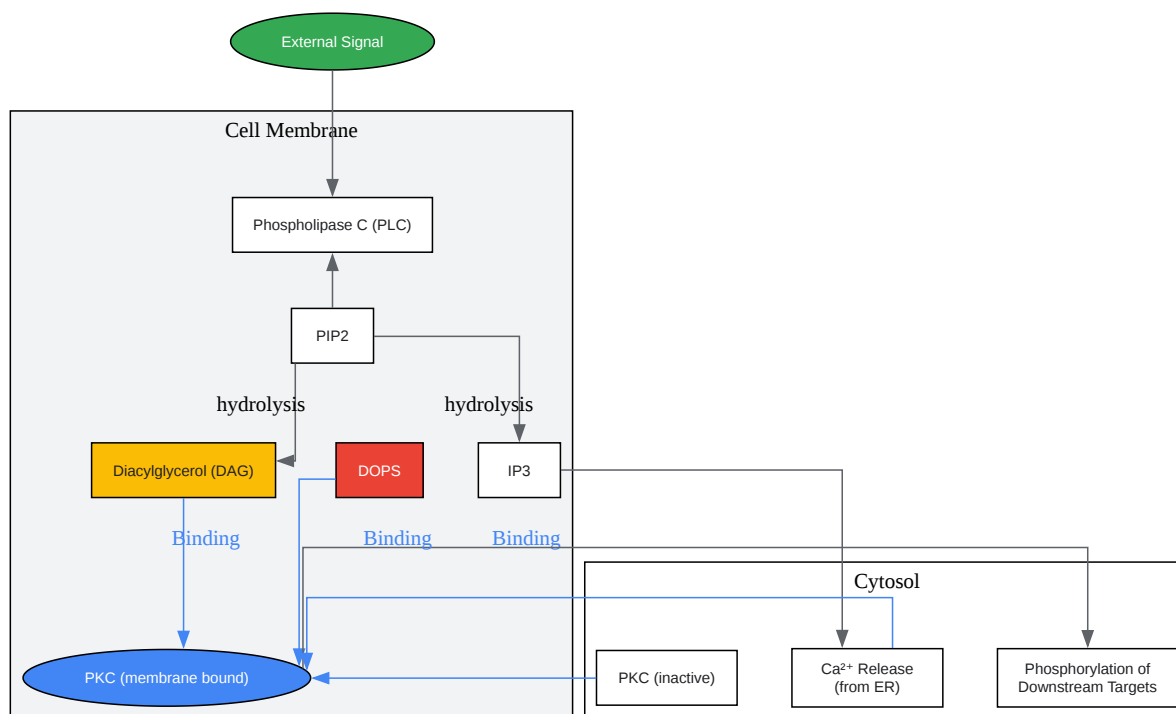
External Signal

Cell Membrane

Phospholipase C (PLC)

PIP2

hydrolysis

hydrolysis

Diacylglycerol (DAG)

DOPS

IP3

Binding

Binding

Binding

Cytosol

PKC (membrane bound)

PKC (inactive)

Ca²⁺ Release (from ER)

Phosphorylation of Downstream Targets